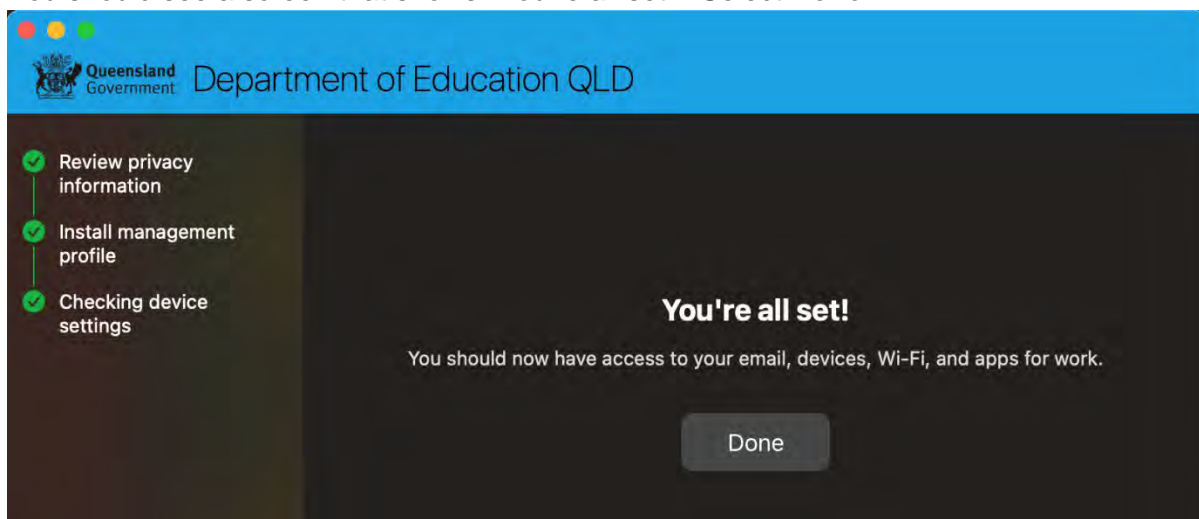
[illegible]

Queensland Government Department of Education QLD

Review privacy information

Install management profile

Checking device settings

You're all set!

You should now have access to your email, devices, Wi-Fi, and apps for work.

Done